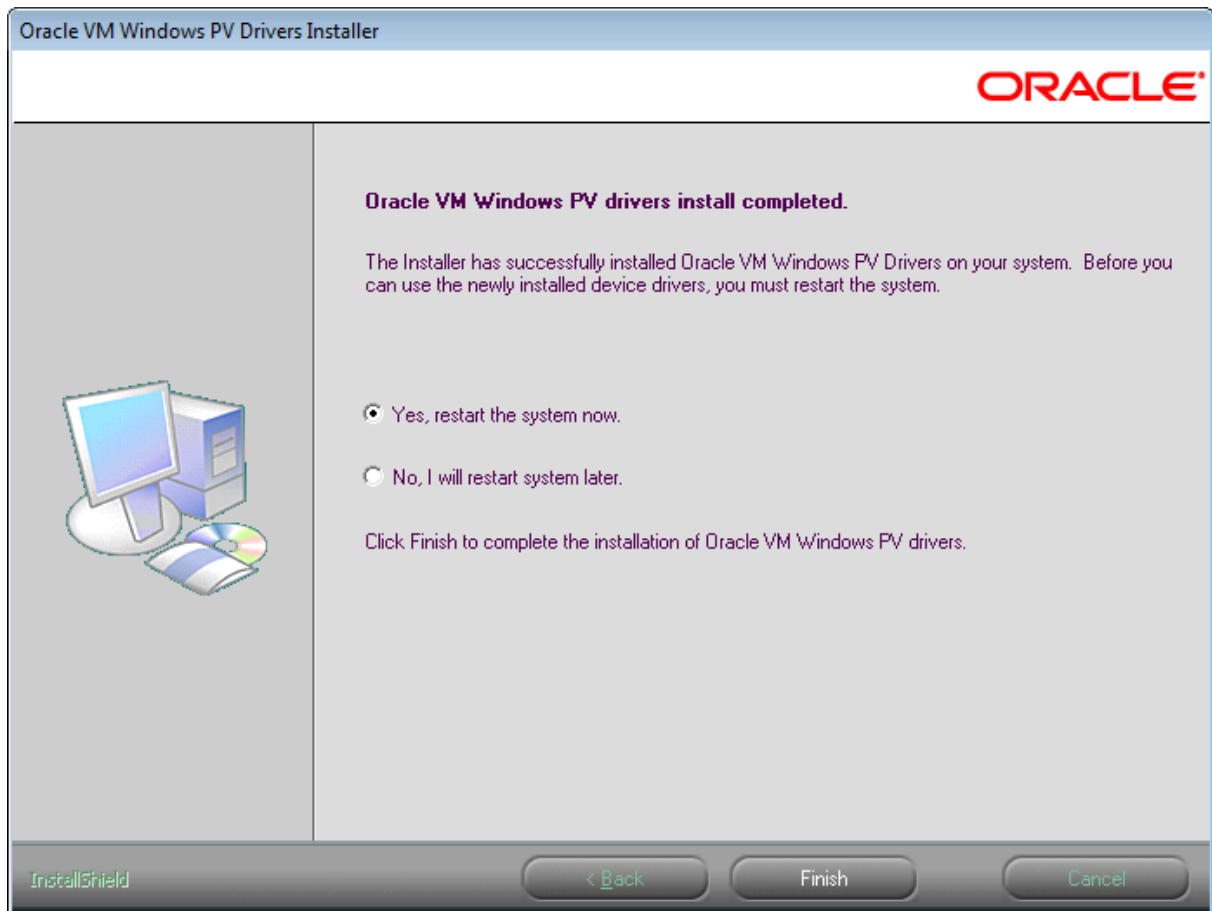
Oracle VM Windows PV Drivers Installer

ORACLE

Oracle VM Windows PV drivers install completed.

The Installer has successfully installed Oracle VM Windows PV Drivers on your system. Before you can use the newly installed device drivers, you must restart the system.

Yes, restart the system now.

No, I will restart system later.

Click Finish to complete the installation of Oracle VM Windows PV drivers.

InstallShield

< Back

Finish

Cancel